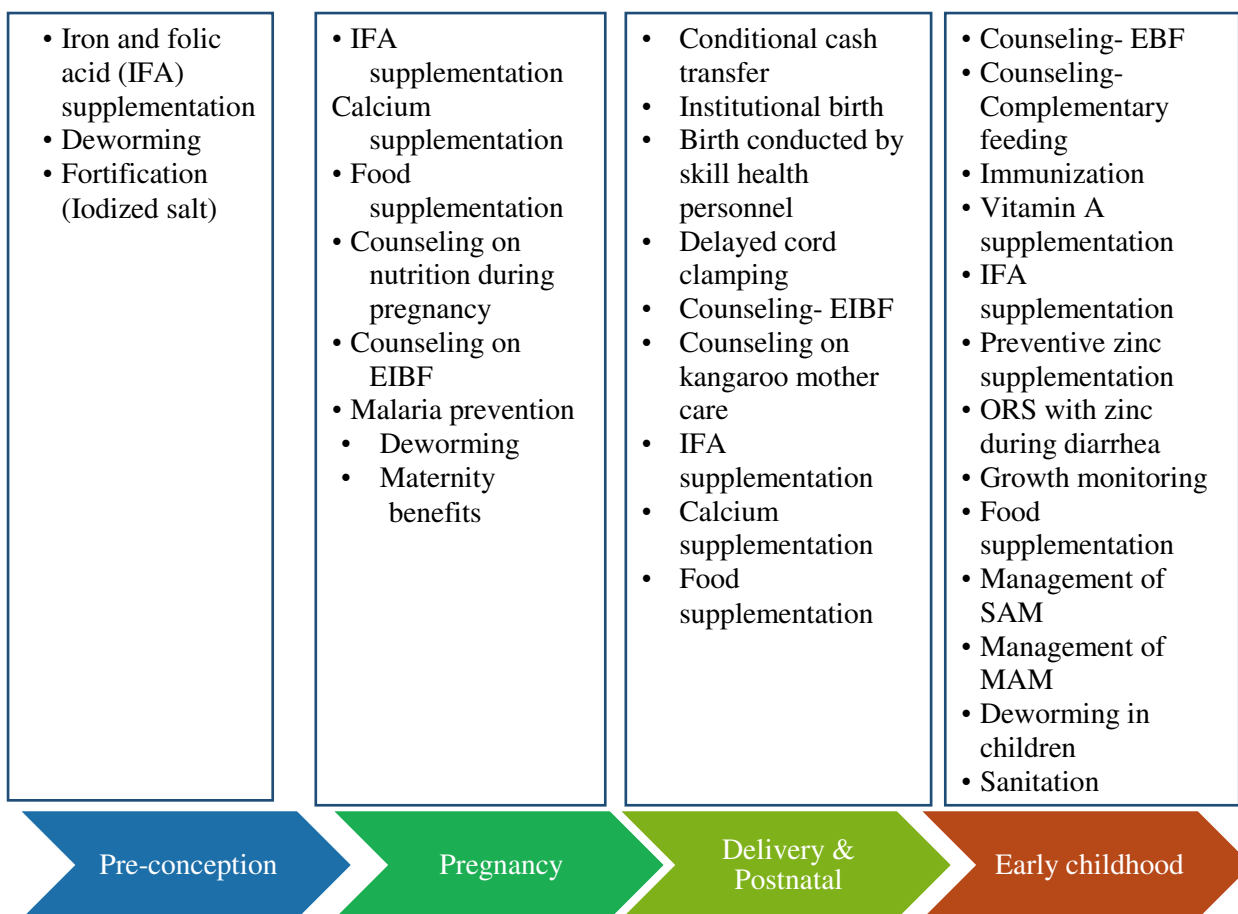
• Iron and folic acid (IFA) supplementation
• Deworming
• Fortification (Iodized salt)

• IFA supplementation
Calcium supplementation
• Food supplementation
• Counseling on nutrition during pregnancy
• Counseling on EIBF
• Malaria prevention
• Deworming
• Maternity benefits

• Conditional cash transfer
• Institutional birth
• Birth conducted by skill health personnel
• Delayed cord clamping
• Counseling- EIBF
• Counseling on kangaroo mother care
• IFA supplementation
• Calcium supplementation
• Food supplementation

• Counseling- EBF
• Counseling- Complementary feeding
• Immunization
• Vitamin A supplementation
• IFA supplementation
• Preventive zinc supplementation
• ORS with zinc during diarrhea
• Growth monitoring
• Food supplementation
• Management of SAM
• Management of MAM
• Deworming in children
• Sanitation

Pre-conception

Pregnancy

Delivery & Postnatal

Early childhood